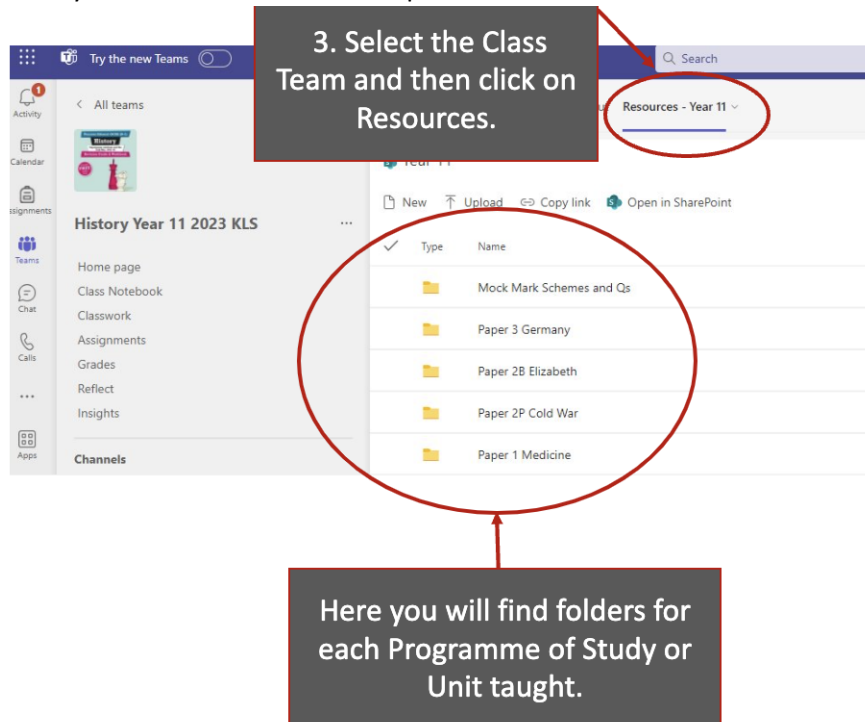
Try the new Teams

3. Select the Class Team and then click on Resources.

Search

1
Activity

Calendar

ssignments

Teams

Chat

Calls

...

Apps

< All teams

History

History Year 11 2023 KLS ...

Home page

Class Notebook

Classwork

Assignments

Grades

Reflect

Insights

Channels

Resources - Year 11

Year 11

New Upload Copy link Open in SharePoint

Type Name

Mock Mark Schemes and Qs

Paper 3 Germany

Paper 2B Elizabeth

Paper 2P Cold War

Paper 1 Medicine

Here you will find folders for each Programme of Study or Unit taught.